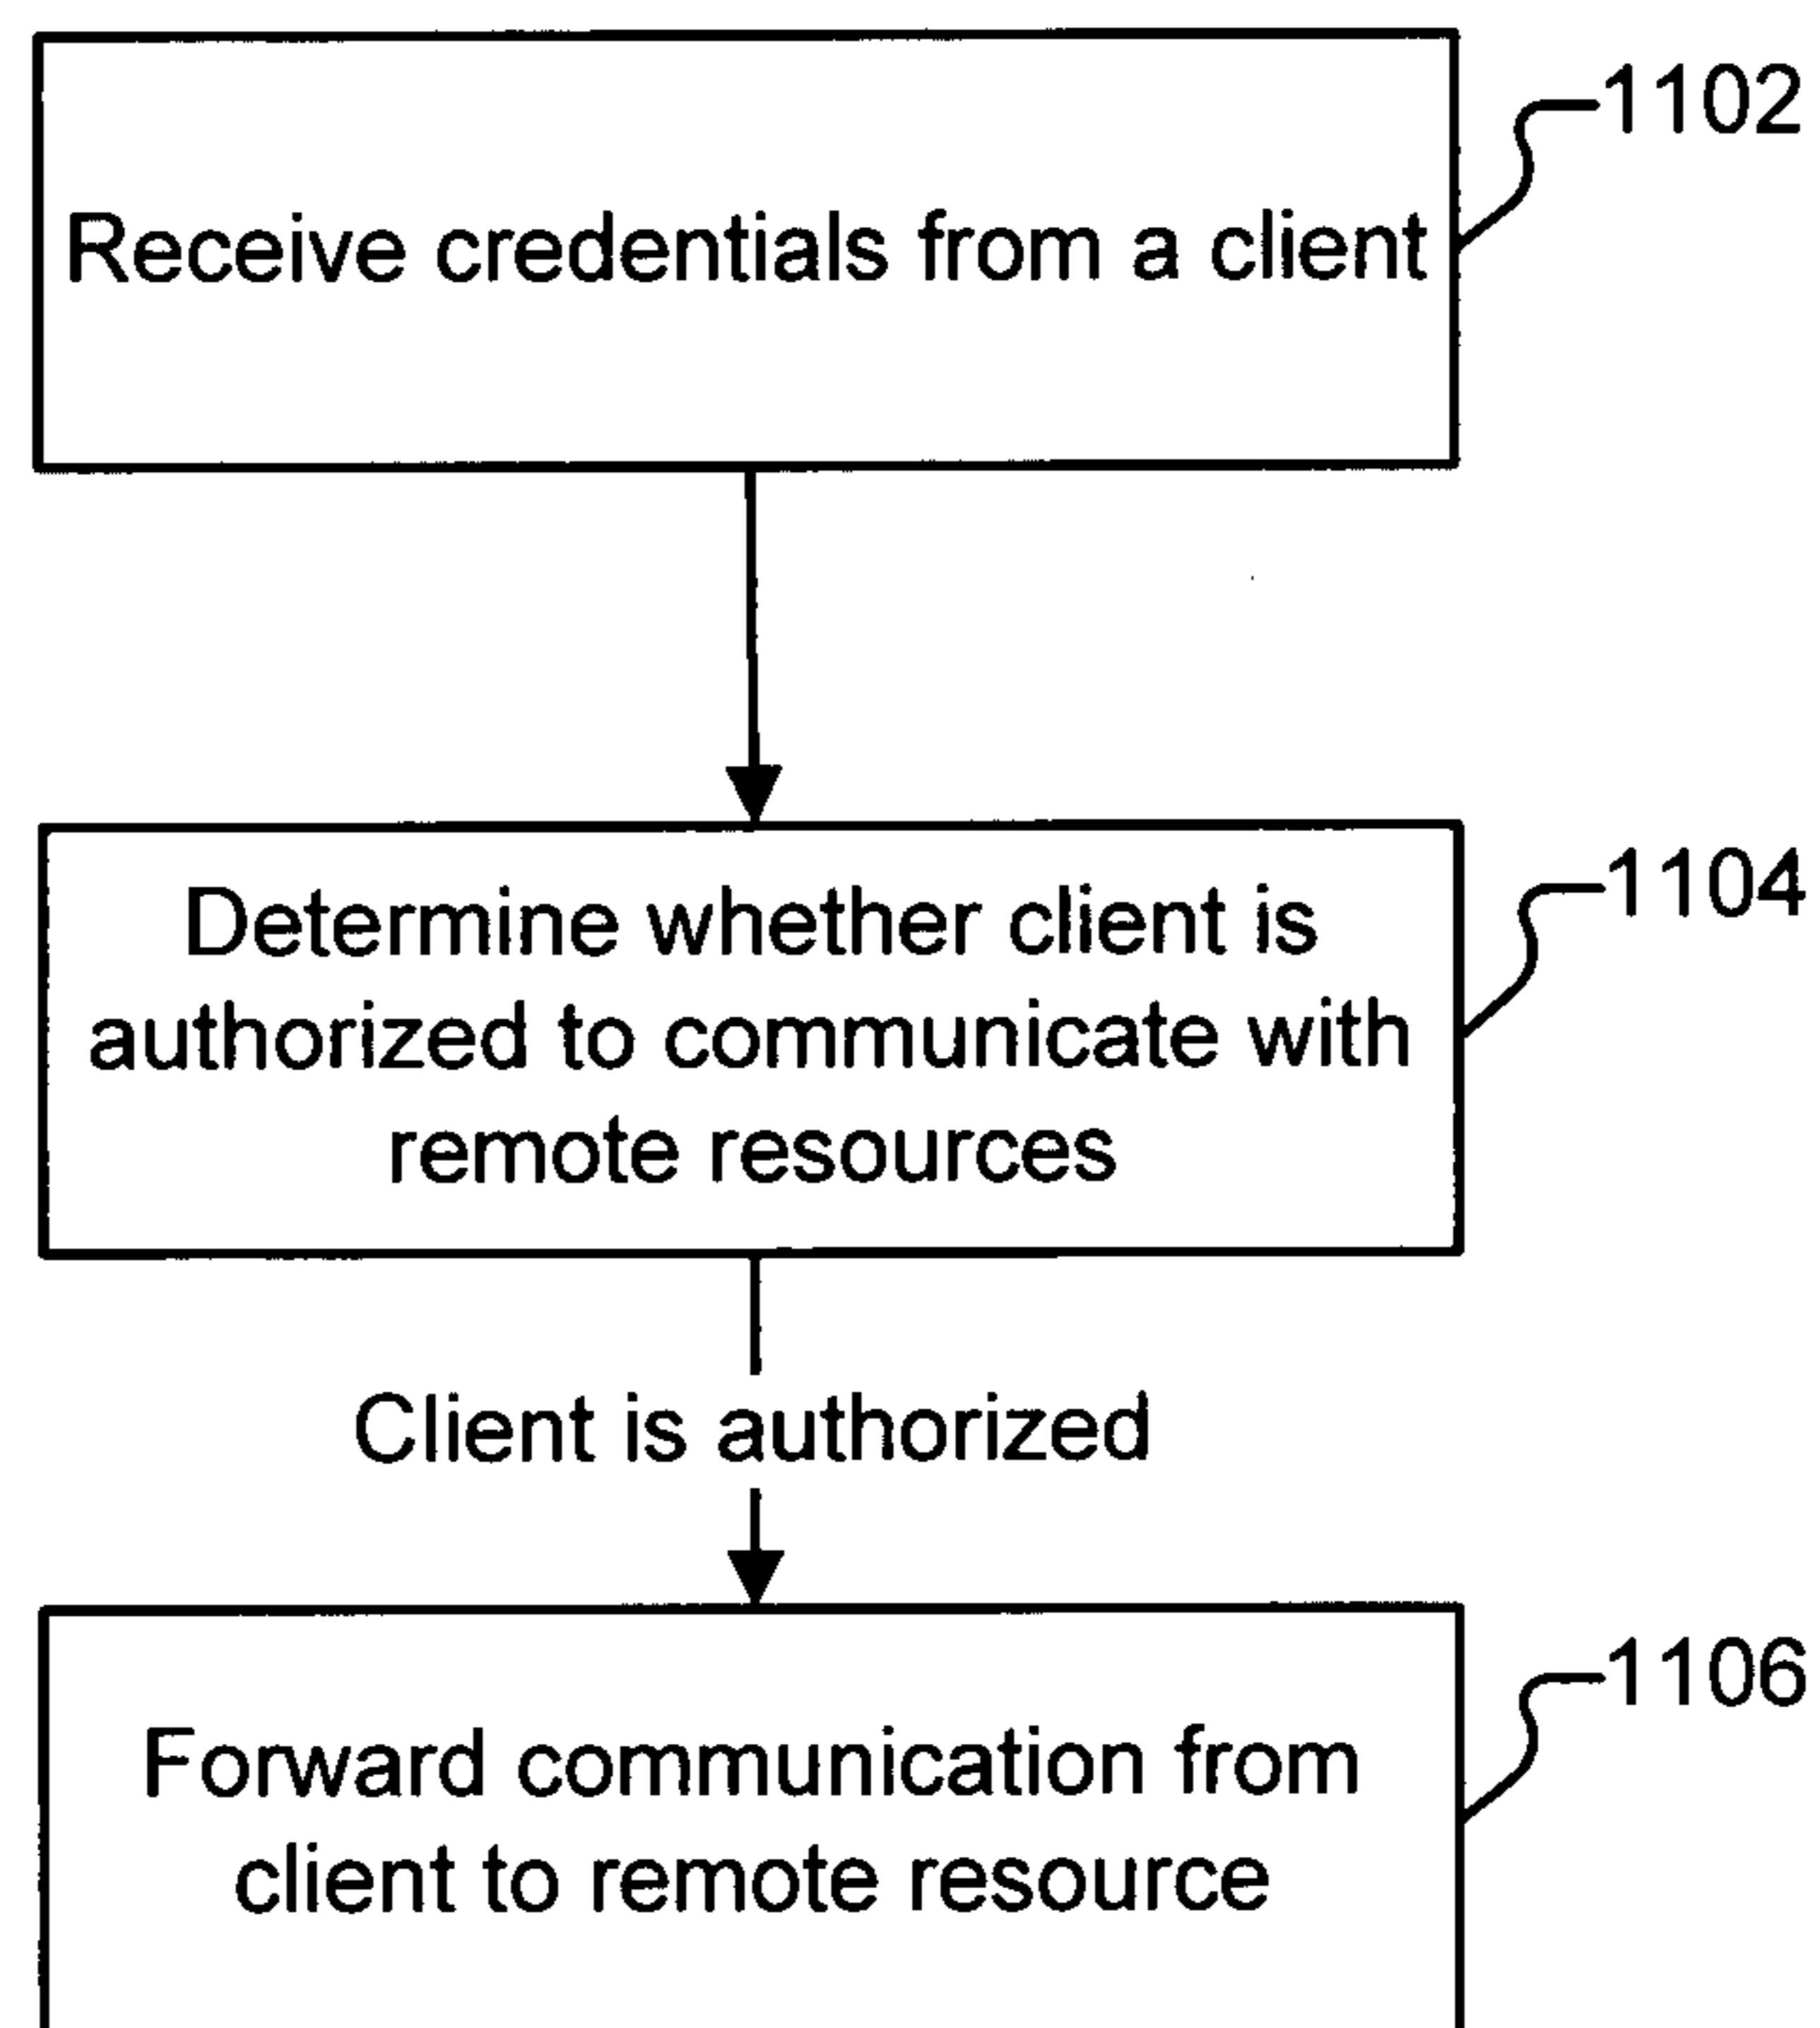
Receive credentials from a client

1102

Determine whether client is authorized to communicate with remote resources

1104

Client is authorized

Forward communication from client to remote resource

1106